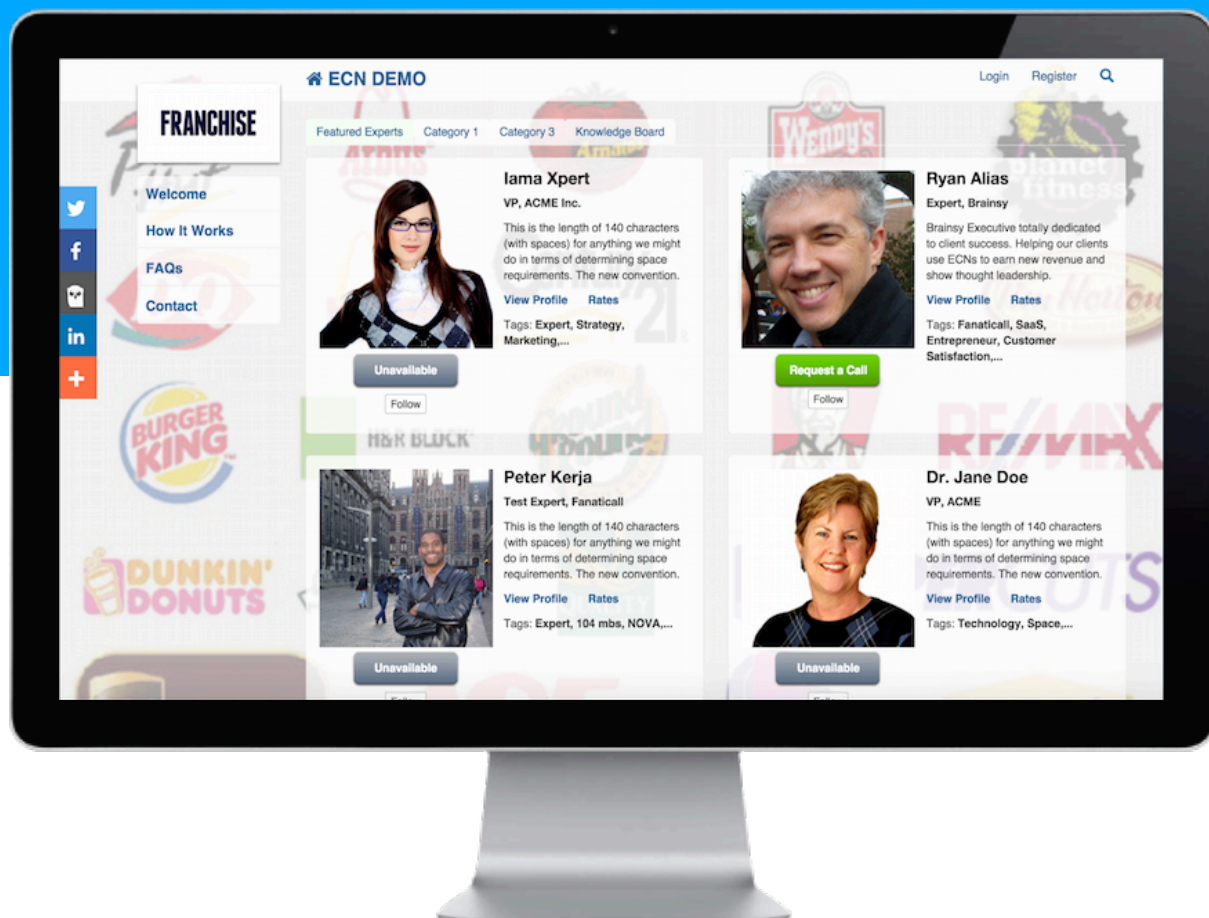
ECN DEMO

Login Register

FRANCHISE

Featured Experts Category 1 Category 3 Knowledge Board

Welcome
How It Works
FAQs
Contact

Iama Xpert
VP, ACME Inc.
This is the length of 140 characters (with spaces) for anything we might do in terms of determining space requirements. The new convention.
View Profile Rates
Tags: Expert, Strategy, Marketing,...
Unavailable
Follow

Ryan Alias
Expert, Brainsy
Brainsy Executive totally dedicated to client success. Helping our clients use ECNs to earn new revenue and show thought leadership.
View Profile Rates
Tags: Fanaticall, SaaS, Entrepreneur, Customer Satisfaction,...
Request a Call
Follow

Peter Kerja
Test Expert, Fanaticall
This is the length of 140 characters (with spaces) for anything we might do in terms of determining space requirements. The new convention.
View Profile Rates
Tags: Expert, 104 mbs, NOVA,...
Unavailable

Dr. Jane Doe
VP, ACME
This is the length of 140 characters (with spaces) for anything we might do in terms of determining space requirements. The new convention.
View Profile Rates
Tags: Technology, Space,...
Unavailable

BURGER KING
DUNKIN' DONUTS
H&R BLOCK
Wendy's
planet fitness
RE/MAX
Arby's